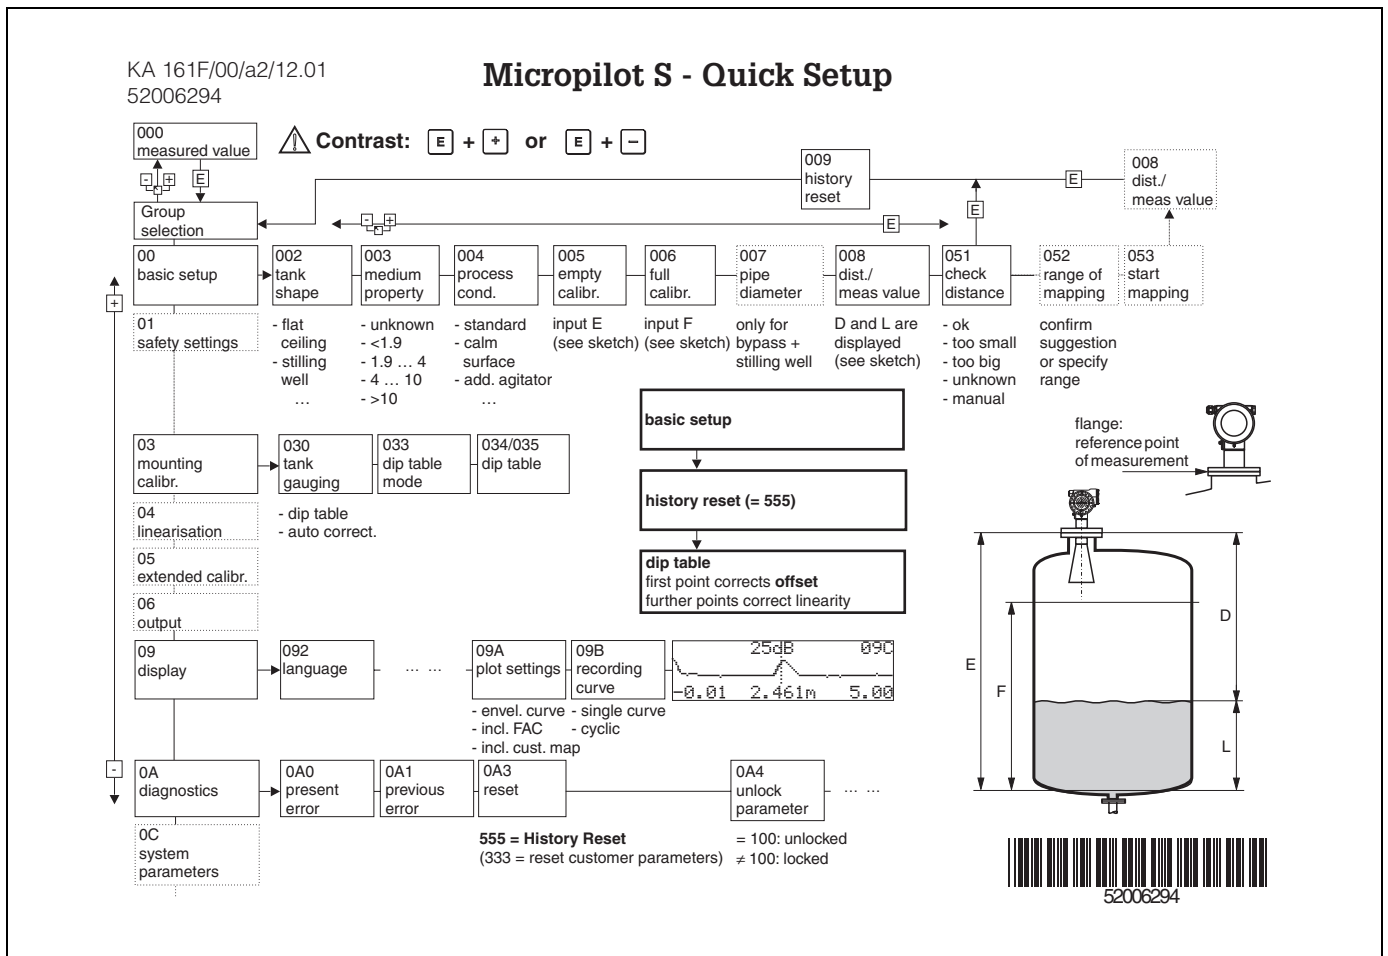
KA 161F/00/a2/12.01
52006294

Micropilot S - Quick Setup

000
measured value

Contrast: E + + or E + −

009
history
reset

008
dist./
meas value

E

E

Group
selection

E

00
basic setup

002
tank
shape

003
medium
property

004
process
cond.

005
empty
calibr.

006
full
calibr.

007
pipe
diameter

008
dist./
meas value

051
check
distance

052
range of
mapping

053
start
mapping

01
safety settings

- flat ceiling
- stilling well
…

- unknown
- <1.9
- 1.9 … 4
- 4 … 10
- >10

- standard
- calm surface
- add. agitator
…

input E
(see sketch)

input F
(see sketch)

only for bypass + stilling well

D and L are displayed
(see sketch)

- ok
- too small
- too big
- unknown
- manual

confirm suggestion or specify range

basic setup

history reset (= 555)

dip table
first point corrects **offset**
further points correct linearity

flange:
reference point
of measurement

03
mounting
calibr.

030
tank
gauging

033
dip table
mode

034/035
dip table

04
linearisation

- dip table
- auto correct.

05
extended calibr.

06
output

09
display

092
language

… …

09A
plot settings

09B
recording
curve

25dB 09C
-0.01 2.461m 5.00

- envel. curve
- incl. FAC
- incl. cust. map

- single curve
- cyclic

0A
diagnostics

0A0
present
error

0A1
previous
error

0A3
reset

0A4
unlock
parameter

… …

555 = History Reset
(333 = reset customer parameters)

= 100: unlocked
≠ 100: locked

0C
system
parameters

D
E
F
L

52006294